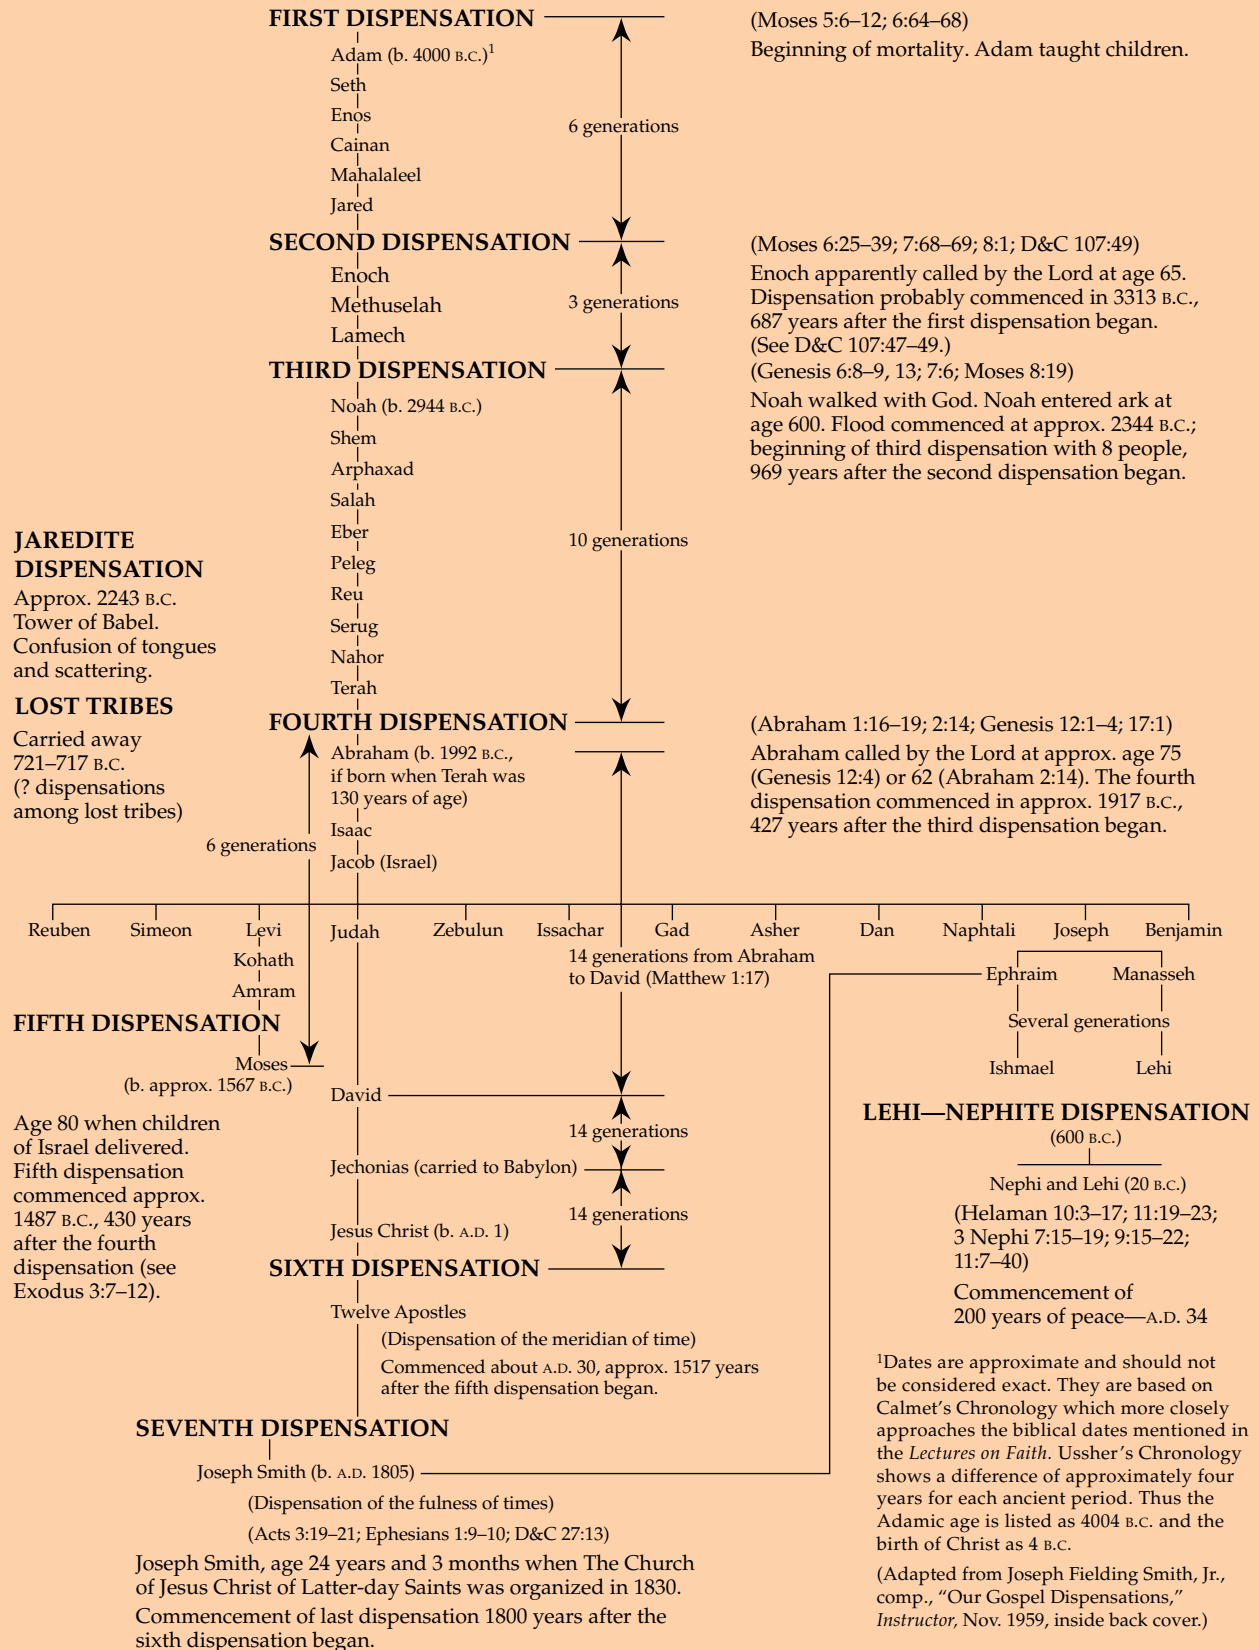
FIRST DISPENSATION

Adam (b. 4000 B.C.)$^1$
Seth
Enos
Cainan
Mahalaleel
Jared

6 generations

(Moses 5:6–12; 6:64–68)
Beginning of mortality. Adam taught children.

SECOND DISPENSATION

Enoch
Methuselah
Lamech

3 generations

(Moses 6:25–39; 7:68–69; 8:1; D&C 107:49)
Enoch apparently called by the Lord at age 65. Dispensation probably commenced in 3313 B.C., 687 years after the first dispensation began. (See D&C 107:47–49.)

THIRD DISPENSATION

Noah (b. 2944 B.C.)
Shem
Arphaxad
Salah
Eber
Peleg
Reu
Serug
Nahor
Terah

10 generations

(Genesis 6:8–9, 13; 7:6; Moses 8:19)
Noah walked with God. Noah entered ark at age 600. Flood commenced at approx. 2344 B.C.; beginning of third dispensation with 8 people, 969 years after the second dispensation began.

JAREDITE DISPENSATION
Approx. 2243 B.C. Tower of Babel. Confusion of tongues and scattering.

LOST TRIBES
Carried away 721–717 B.C. (? dispensations among lost tribes)

FOURTH DISPENSATION

Abraham (b. 1992 B.C., if born when Terah was 130 years of age)
Isaac
Jacob (Israel)

6 generations

(Abraham 1:16–19; 2:14; Genesis 12:1–4; 17:1)
Abraham called by the Lord at approx. age 75 (Genesis 12:4) or 62 (Abraham 2:14). The fourth dispensation commenced in approx. 1917 B.C., 427 years after the third dispensation began.

Reuben Simeon Levi Judah Zebulun Issachar Gad Asher Dan Naphtali Joseph Benjamin

Kohath
Amram

14 generations from Abraham to David (Matthew 1:17)

Ephraim Manasseh
Several generations
Ishmael Lehi

FIFTH DISPENSATION

Moses (b. approx. 1567 B.C.)

Age 80 when children of Israel delivered. Fifth dispensation commenced approx. 1487 B.C., 430 years after the fourth dispensation (see Exodus 3:7–12).

David
14 generations
Jechonias (carried to Babylon)
14 generations
Jesus Christ (b. A.D. 1)

LEHI—NEPHITE DISPENSATION
(600 B.C.)
Nephi and Lehi (20 B.C.)
(Helaman 10:3–17; 11:19–23; 3 Nephi 7:15–19; 9:15–22; 11:7–40)
Commencement of 200 years of peace—A.D. 34

SIXTH DISPENSATION

Twelve Apostles
(Dispensation of the meridian of time)
Commenced about A.D. 30, approx. 1517 years after the fifth dispensation began.

SEVENTH DISPENSATION

Joseph Smith (b. A.D. 1805)
(Dispensation of the fulness of times)
(Acts 3:19–21; Ephesians 1:9–10; D&C 27:13)
Joseph Smith, age 24 years and 3 months when The Church of Jesus Christ of Latter-day Saints was organized in 1830.
Commencement of last dispensation 1800 years after the sixth dispensation began.

$^1$Dates are approximate and should not be considered exact. They are based on Calmet's Chronology which more closely approaches the biblical dates mentioned in the Lectures on Faith. Ussher's Chronology shows a difference of approximately four years for each ancient period. Thus the Adamic age is listed as 4004 B.C. and the birth of Christ as 4 B.C.

(Adapted from Joseph Fielding Smith, Jr., comp., "Our Gospel Dispensations," Instructor, Nov. 1959, inside back cover.)